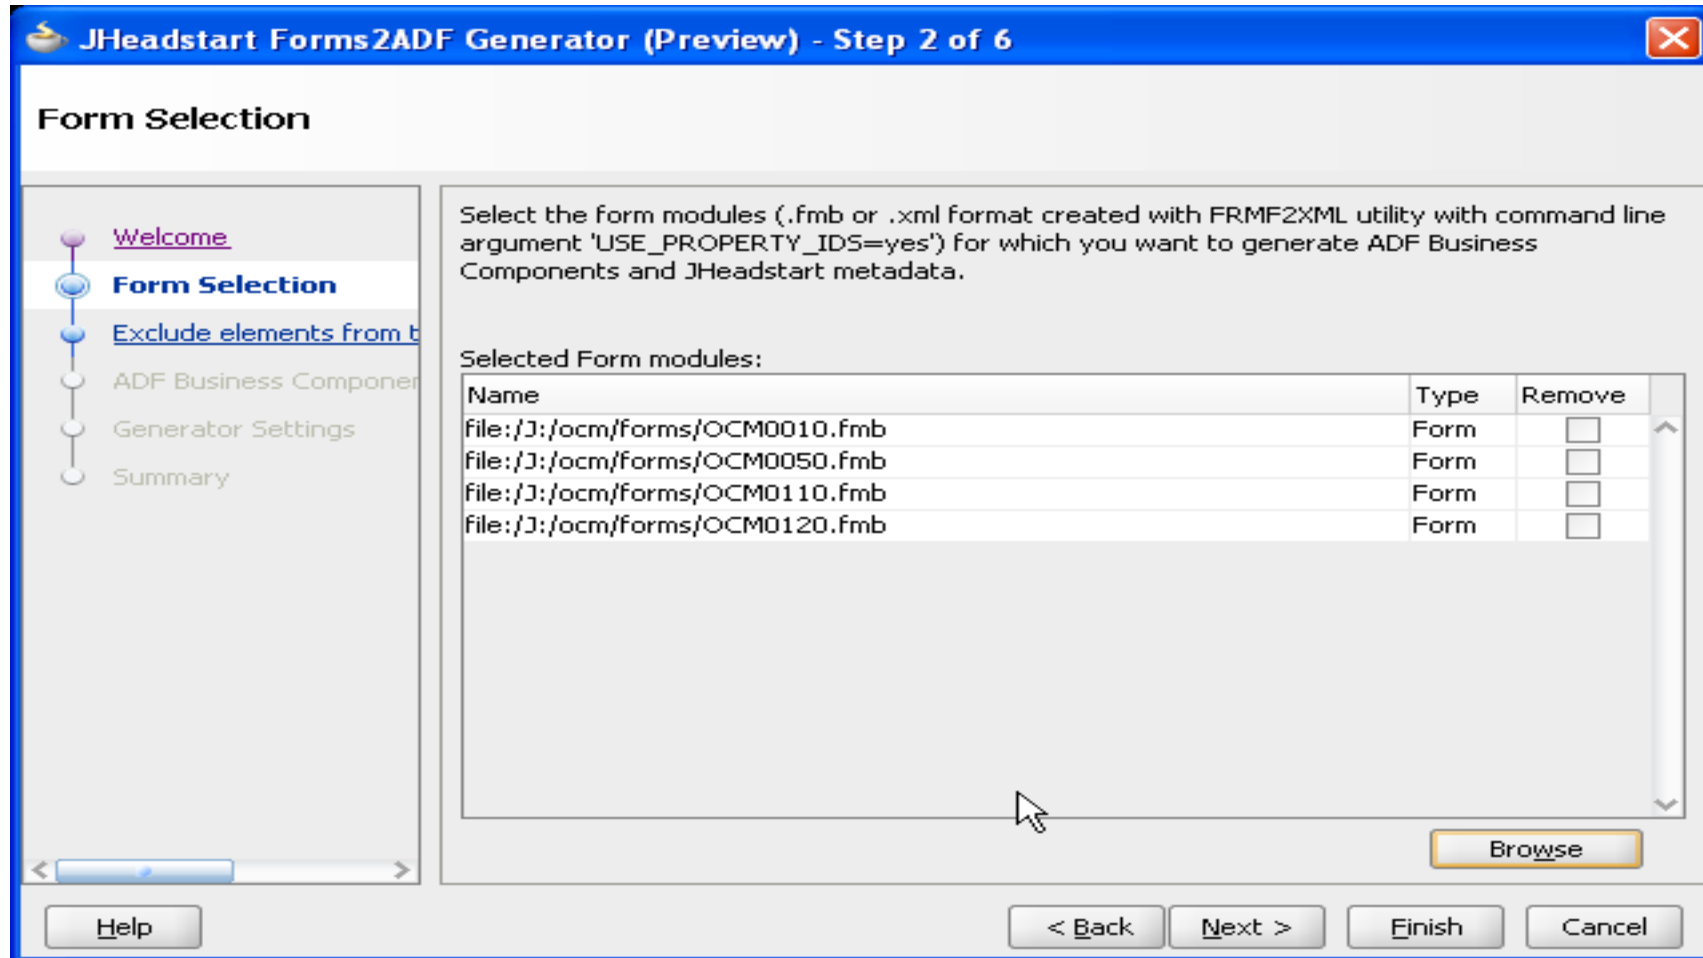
JHeadstart Forms2ADF Generator (Preview) - Step 2 of 6

Form Selection

Welcome
Form Selection
Exclude elements from t
ADF Business Componer
Generator Settings
Summary

Select the form modules (.fmb or .xml format created with FRMF2XML utility with command line argument 'USE_PROPERTY_IDS=yes') for which you want to generate ADF Business Components and JHeadstart metadata.

Selected Form modules:

| Name | Type | Remove |
|---|---|---|
| file:/J:/ocm/forms/OCM0010.fmb | Form | |
| file:/J:/ocm/forms/OCM0050.fmb | Form | |
| file:/J:/ocm/forms/OCM0110.fmb | Form | |
| file:/J:/ocm/forms/OCM0120.fmb | Form | |

Browse

Help
< Back
Next >
Finish
Cancel